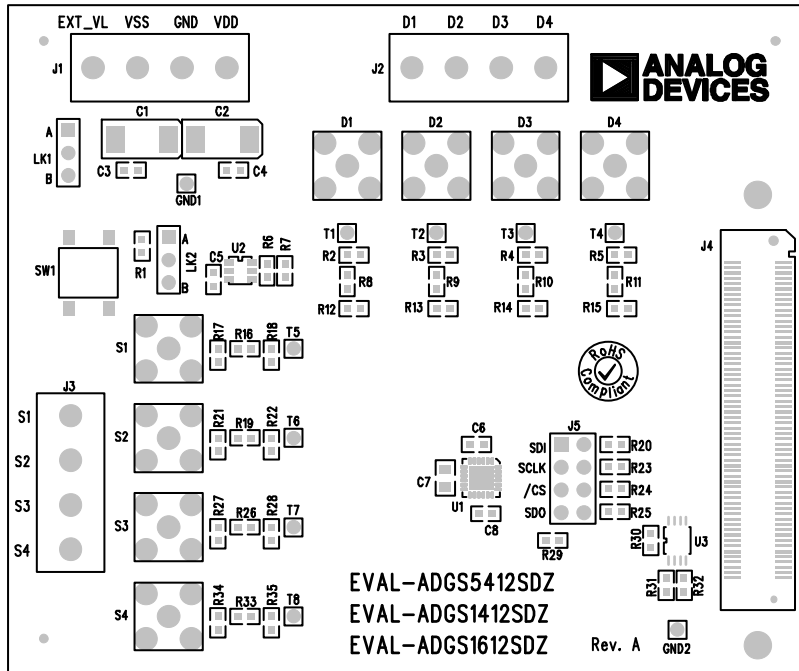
EXT_VL VSS GND VDD
J1

D1 D2 D3 D4
J2

ANALOG DEVICES

A
LK1
B

C1 C2
C3 C4
GND1

D1 D2 D3 D4

T1 T2 T3 T4
R2 R3 R4 R5
R8 R9 R10 R11
R12 R13 R14 R15

SW1
R1
A
LK2
B
C5
U2
R6 R7

J4

S1
R17 R16 R18 T5

RoHS Compliant

J3
S1
S2
S3
S4

S2
R21 R19 R22 T6

C6
C7
U1
C8

J5
SDI
SCLK
/CS
SDO
R20
R23
R24
R25

S3
R27 R26 R28 T7

R29
R30
U3

S4
R34 R33 R35 T8

EVAL-ADGS5412SDZ
EVAL-ADGS1412SDZ
EVAL-ADGS1612SDZ

Rev. A

R31 R32
GND2